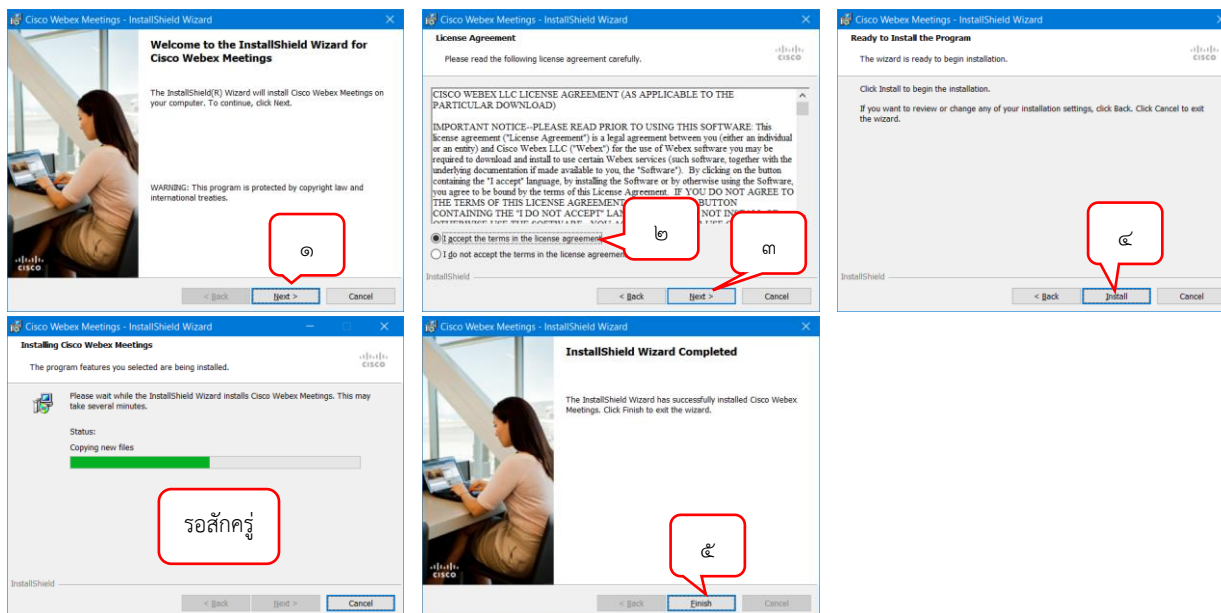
Cisco Webex Meetings - InstallShield Wizard

Welcome to the InstallShield Wizard for Cisco Webex Meetings

The InstallShield(R) Wizard will install Cisco Webex Meetings on your computer. To continue, click Next.

WARNING: This program is protected by copyright law and international treaties.

cisco

๑

< Back Next > Cancel

Cisco Webex Meetings - InstallShield Wizard

License Agreement

Please read the following license agreement carefully.

cisco

CISCO WEBEX LLC LICENSE AGREEMENT (AS APPLICABLE TO THE PARTICULAR DOWNLOAD)

IMPORTANT NOTICE--PLEASE READ PRIOR TO USING THIS SOFTWARE: This license agreement ("License Agreement") is a legal agreement between you (either an individual or an entity) and Cisco Webex LLC ("Webex") for the use of Webex software you may be required to download and install to use certain Webex services (such software, together with the underlying documentation if made available to you, the "Software"). By clicking on the button containing the "I accept" language, by installing the Software or by otherwise using the Software, you agree to be bound by the terms of this License Agreement. IF YOU DO NOT AGREE TO THE TERMS OF THIS LICENSE AGREEMENT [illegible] BUTTON CONTAINING THE "I DO NOT ACCEPT" LAN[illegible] NOT IN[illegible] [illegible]

I accept the terms in the license agreement

I do not accept the terms in the license agreement

๒

๓

InstallShield

< Back Next > Cancel

Cisco Webex Meetings - InstallShield Wizard

Ready to Install the Program

The wizard is ready to begin installation.

cisco

Click Install to begin the installation.

If you want to review or change any of your installation settings, click Back. Click Cancel to exit the wizard.

๔

InstallShield

< Back Install Cancel

Cisco Webex Meetings - InstallShield Wizard

Installing Cisco Webex Meetings

The program features you selected are being installed.

cisco

Please wait while the InstallShield Wizard installs Cisco Webex Meetings. This may take several minutes.

Status:

Copying new files

รอสักครู่

InstallShield

< Back Next > Cancel

Cisco Webex Meetings - InstallShield Wizard

InstallShield Wizard Completed

The InstallShield Wizard has successfully installed Cisco Webex Meetings. Click Finish to exit the wizard.

cisco

๕

< Back Finish Cancel